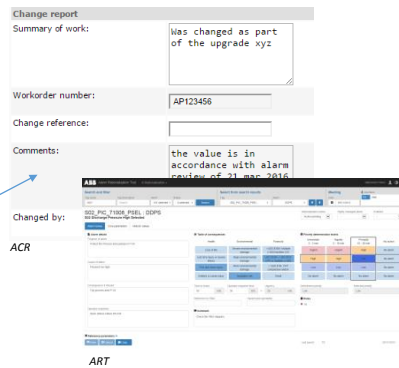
Change report

Summary of work: Was changed as part of the upgrade xyz

Workorder number: AP123456

Change reference:

Comments: the value is in accordance with alarm review of 21 mar 2016

Changed by:

ACR

ABB

S02_PIC_T1006_PSEL : DDPS

ART